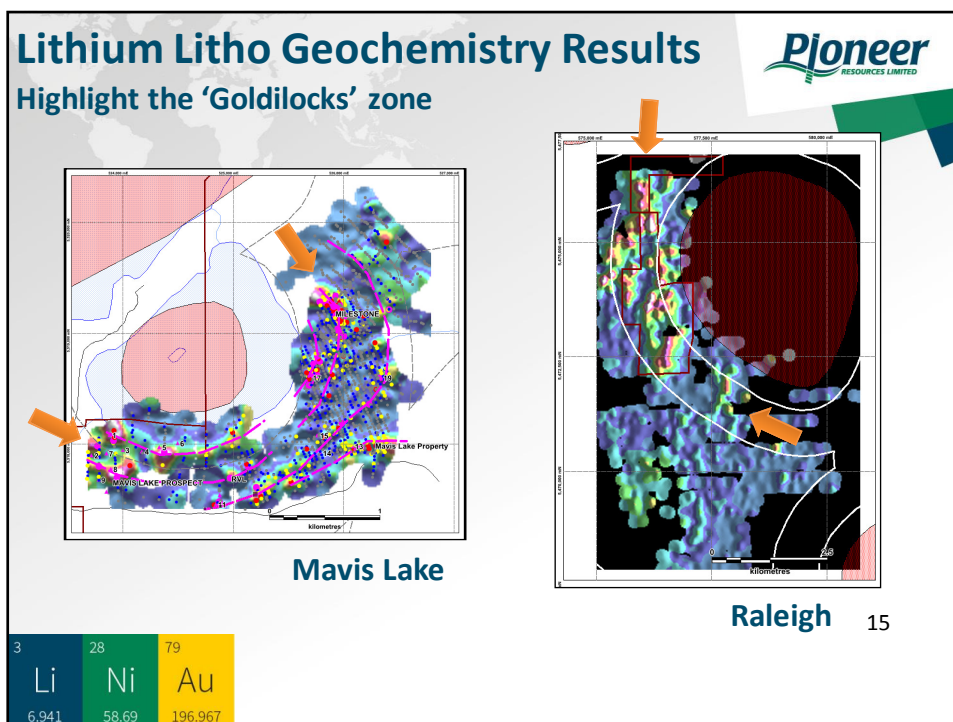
Lithium Litho Geochemistry Results

Highlight the 'Goldilocks' zone

Pioneer
RESOURCES LIMITED

524,000 mE
525,000 mE
526,000 mE
527,000 mE

MILES TONE

Mavis Lake Property

MAVIS LAKE PROSPECT

RVL

1 2 3 4 5 6 7 8 9 10 11 13 14 15 16 19

0 1
kilometres

Mavis Lake

575,000 mE
577,500 mE
580,000 mE

0 2.5
kilometres

Raleigh

15

| 3 | 28 | 79 |
|---|---|---|
| Li | Ni | Au |
| 6.941 | 58.69 | 196.967 |